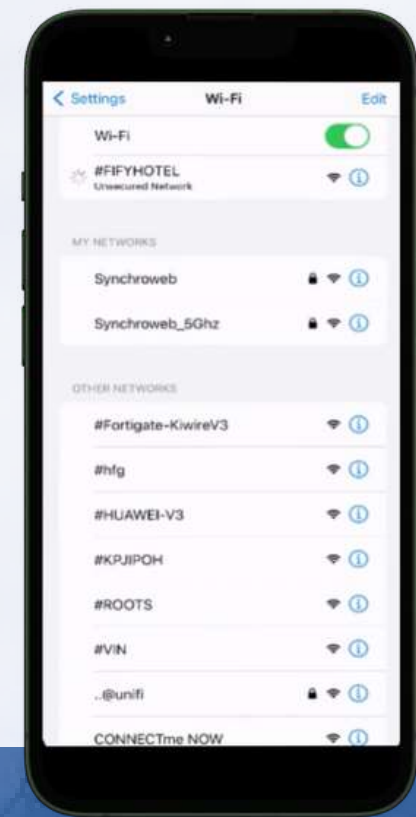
< Settings Wi-Fi Edit

Wi-Fi

#FIFYHOTEL
Unsecured Network

MY NETWORKS

Synchroweb

Synchroweb_5Ghz

OTHER NETWORKS

#Fortigate-KiwireV3

#hfg

#HUAWEI-V3

#KPJIPOH

#ROOTS

#VIN

..@unifi

CONNECTme NOW